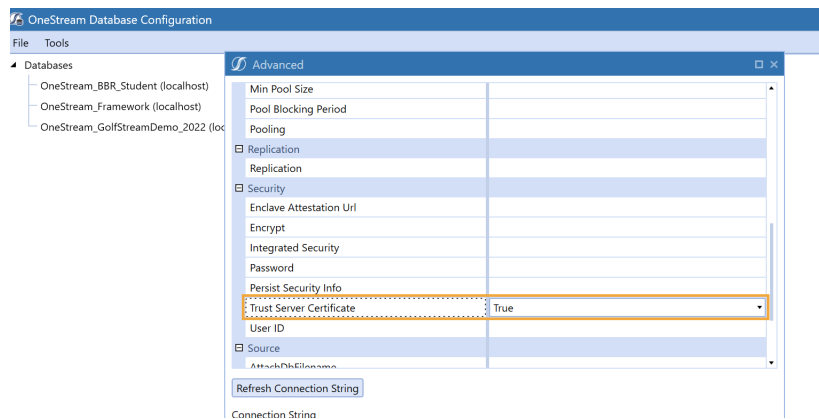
OneStream Database Configuration

File Tools

Databases
OneStream_BBR_Student (localhost)
OneStream_Framework (localhost)
OneStream_GolfStreamDemo_2022 (loc

Advanced

| | |
|---|---|
| Min Pool Size | |
| Pool Blocking Period | |
| Pooling | |
| ⊟ Replication | |
| Replication | |
| ⊟ Security | |
| Enclave Attestation Url | |
| Encrypt | |
| Integrated Security | |
| Password | |
| Persist Security Info | |
| Trust Server Certificate | True |
| User ID | |
| ⊟ Source | |
| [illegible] | |

Refresh Connection String

Connection String